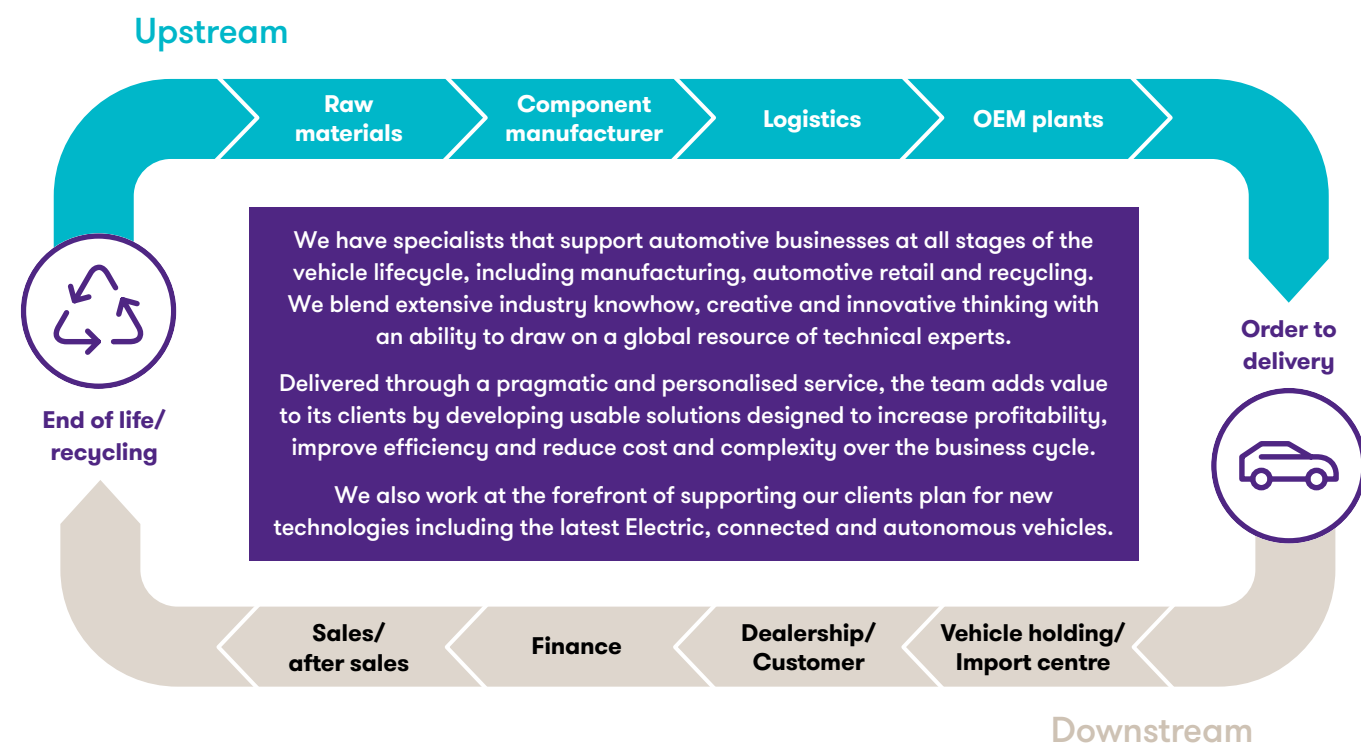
Upstream

Raw materials

Component manufacturer

Logistics

OEM plants

We have specialists that support automotive businesses at all stages of the vehicle lifecycle, including manufacturing, automotive retail and recycling. We blend extensive industry knowhow, creative and innovative thinking with an ability to draw on a global resource of technical experts.

Delivered through a pragmatic and personalised service, the team adds value to its clients by developing usable solutions designed to increase profitability, improve efficiency and reduce cost and complexity over the business cycle.

We also work at the forefront of supporting our clients plan for new technologies including the latest Electric, connected and autonomous vehicles.

Order to delivery

End of life/ recycling

Sales/ after sales

Finance

Dealership/ Customer

Vehicle holding/ Import centre

Downstream